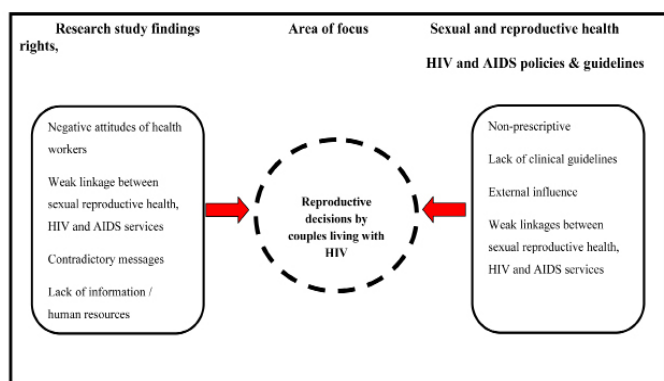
Research study findings

Area of focus

Sexual and reproductive health rights,

HIV and AIDS policies & guidelines

Negative attitudes of health workers

Weak linkage between sexual reproductive health, HIV and AIDS services

Contradictory messages

Lack of information / human resources

Reproductive decisions by couples living with HIV

Non-prescriptive

Lack of clinical guidelines

External influence

Weak linkages between sexual reproductive health, HIV and AIDS services